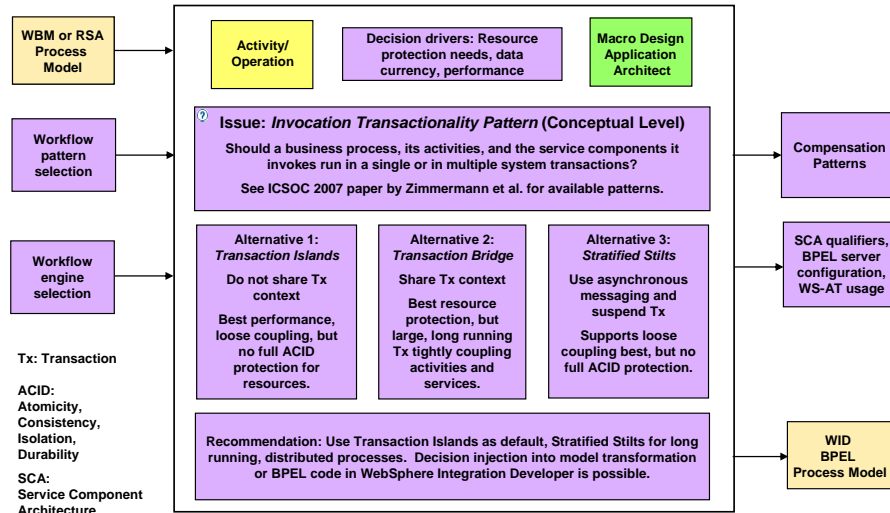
WBM or RSA Process Model

Workflow pattern selection

Workflow engine selection

Tx: Transaction

ACID: Atomicity, Consistency, Isolation, Durability

SCA: Service Component Architecture

Activity/ Operation

Decision drivers: Resource protection needs, data currency, performance

Macro Design Application Architect

Issue: *Invocation Transactionality Pattern* (Conceptual Level)

Should a business process, its activities, and the service components it invokes run in a single or in multiple system transactions?

See ICSOC 2007 paper by Zimmermann et al. for available patterns.

Alternative 1: *Transaction Islands*

Do not share Tx context

Best performance, loose coupling, but no full ACID protection for resources.

Alternative 2: *Transaction Bridge*

Share Tx context

Best resource protection, but large, long running Tx tightly coupling activities and services.

Alternative 3: *Stratified Stilts*

Use asynchronous messaging and suspend Tx

Supports loose coupling best, but no full ACID protection.

Recommendation: Use Transaction Islands as default, Stratified Stilts for long running, distributed processes. Decision injection into model transformation or BPEL code in WebSphere Integration Developer is possible.

Compensation Patterns

SCA qualifiers, BPEL server configuration, WS-AT usage

WID BPEL Process Model